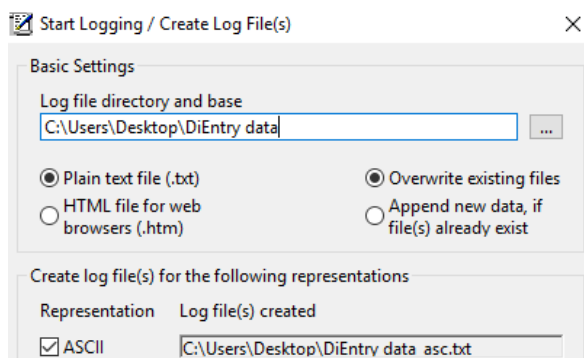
Start Logging / Create Log File(s)

×

Basic Settings

Log file directory and base

C:\Users\Desktop\DiEntry data

...

Plain text file (.txt)

HTML file for web browsers (.htm)

Overwrite existing files

Append new data, if file(s) already exist

Create log file(s) for the following representations

Representation

Log file(s) created

ASCII

C:\Users\Desktop\DiEntry data_asc.txt